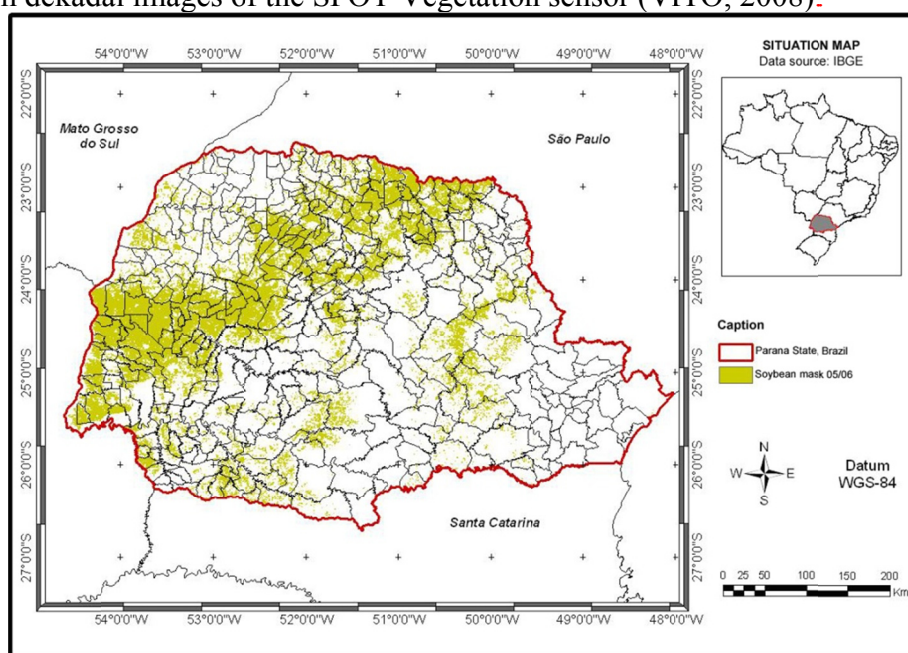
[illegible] dekadal images of the SPOT Vegetation sensor (VITO, 2008).

54°0'0"W 53°0'0"W 52°0'0"W 51°0'0"W 50°0'0"W 49°0'0"W 48°0'0"W

22°0'0"S 23°0'0"S 24°0'0"S 25°0'0"S 26°0'0"S 27°0'0"S

22°0'0"S 23°0'0"S 24°0'0"S 25°0'0"S 26°0'0"S 27°0'0"S

Mato Grosso do Sul

São Paulo

Santa Catarina

54°0'0"W 53°0'0"W 52°0'0"W 51°0'0"W 50°0'0"W 49°0'0"W 48°0'0"W

SITUATION MAP
Data source: IBGE

Caption
Parana State, Brazil
Soybean mask 05/06

N
W E
S

Datum
WGS-84

0 25 50 100 150 200
Km